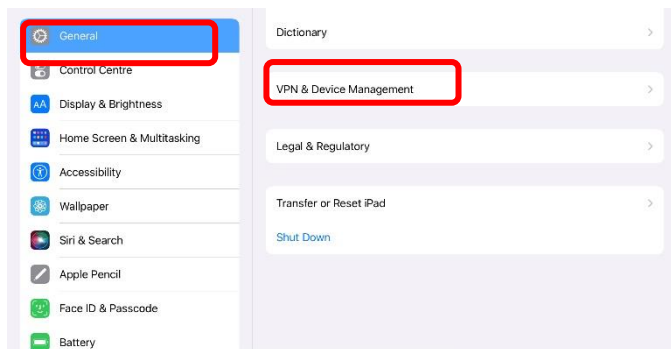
General
Control Centre
Display & Brightness
Home Screen & Multitasking
Accessibility
Wallpaper
Siri & Search
Apple Pencil
Face ID & Passcode
Battery

Dictionary

VPN & Device Management

Legal & Regulatory

Transfer or Reset iPad
Shut Down